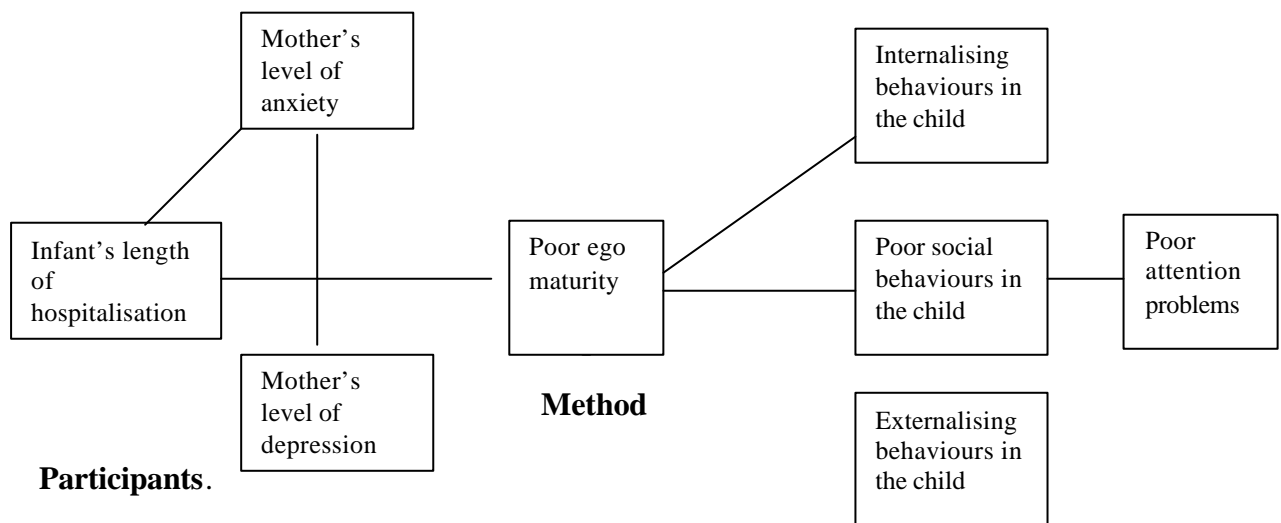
Mother's level of anxiety

Internalising behaviours in the child

Infant's length of hospitalisation

Poor ego maturity

Poor social behaviours in the child

Poor attention problems

Mother's level of depression

**Method**

Externalising behaviours in the child

**Participants**.